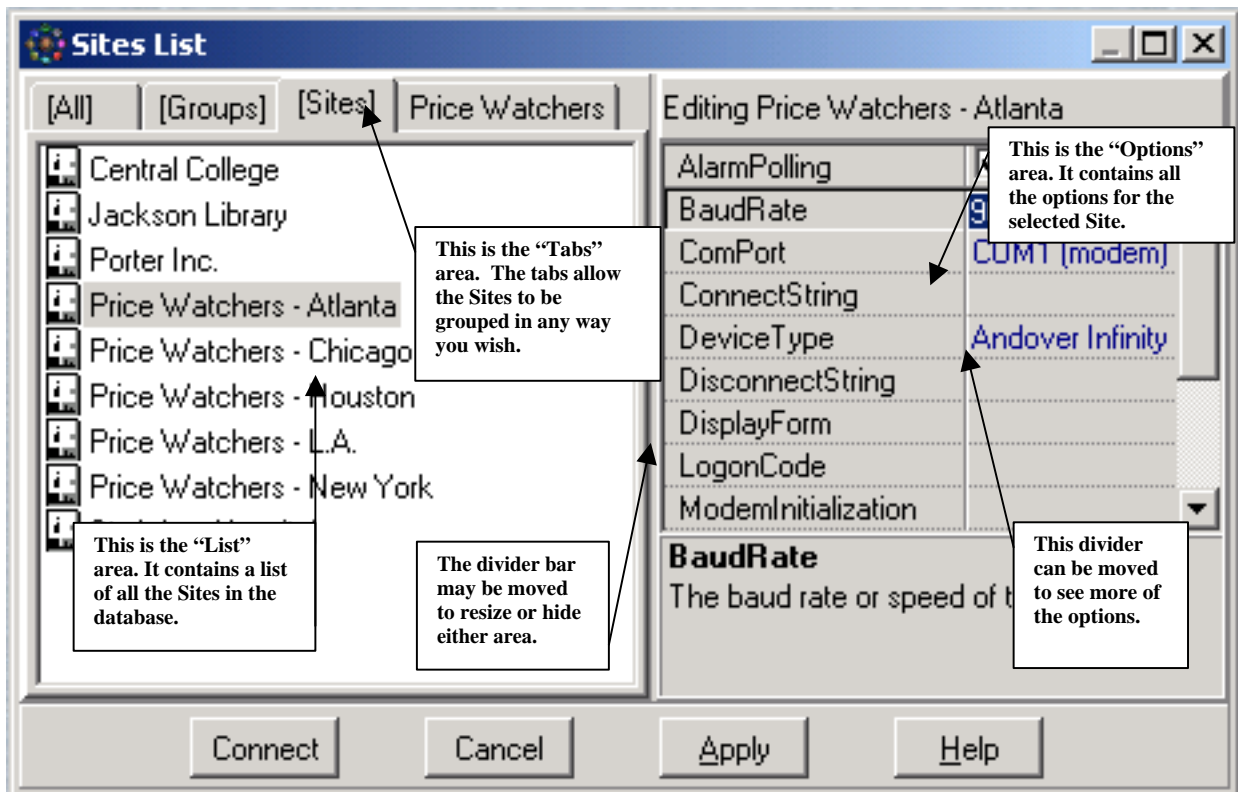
Sites List

[All] [Groups] [Sites] Price Watchers

Central College
Jackson Library
Porter Inc.
Price Watchers - Atlanta
Price Watchers - Chicago
Price Watchers - Houston
Price Watchers - L.A.
Price Watchers - New York

This is the "List" area. It contains a list of all the Sites in the database.

This is the "Tabs" area. The tabs allow the Sites to be grouped in any way you wish.

The divider bar may be moved to resize or hide either area.

Editing Price Watchers - Atlanta

This is the "Options" area. It contains all the options for the selected Site.

| | |
|---|---|
| AlarmPolling | |
| BaudRate | 9 |
| ComPort | COM1 [modem] |
| ConnectString | |
| DeviceType | Andover Infinity |
| DisconnectString | |
| DisplayForm | |
| LogonCode | |
| ModemInitialization | |

BaudRate
The baud rate or speed of t

This divider can be moved to see more of the options.

Connect Cancel Apply Help